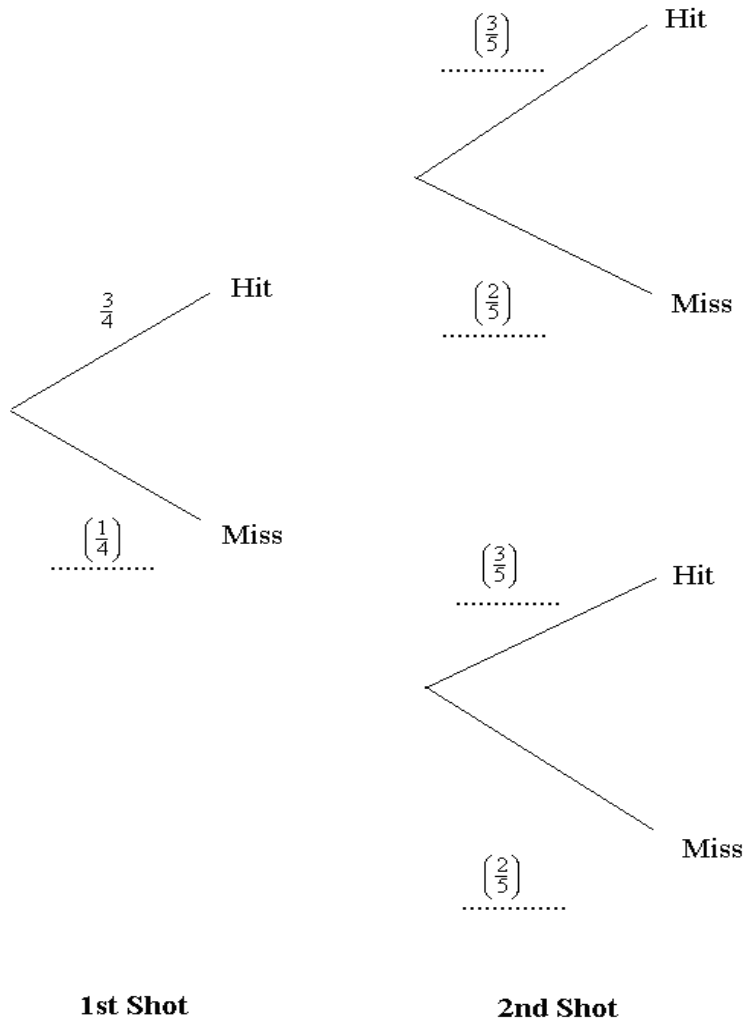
$\left(\frac{3}{5}\right)$
..............
Hit

$\left(\frac{2}{5}\right)$
..............
Miss

$\frac{3}{4}$
Hit

$\left(\frac{1}{4}\right)$
..............
Miss

$\left(\frac{3}{5}\right)$
..............
Hit

$\left(\frac{2}{5}\right)$
..............
Miss

1st Shot

2nd Shot